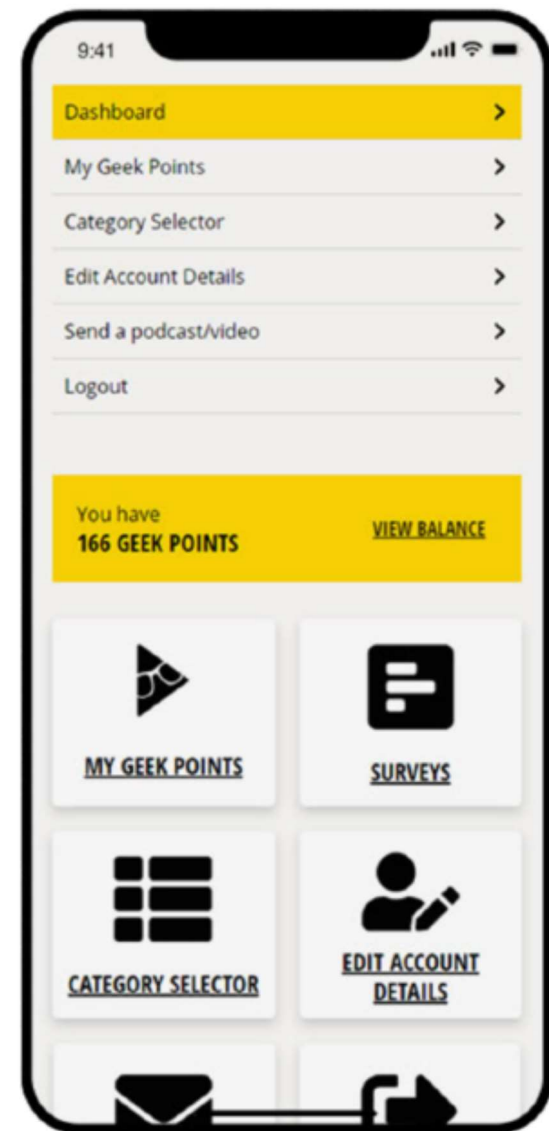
9:41

Dashboard >
My Geek Points >
Category Selector >
Edit Account Details >
Send a podcast/video >
Logout >

You have
166 GEEK POINTS
VIEW BALANCE

MY GEEK POINTS
SURVEYS
CATEGORY SELECTOR
EDIT ACCOUNT DETAILS